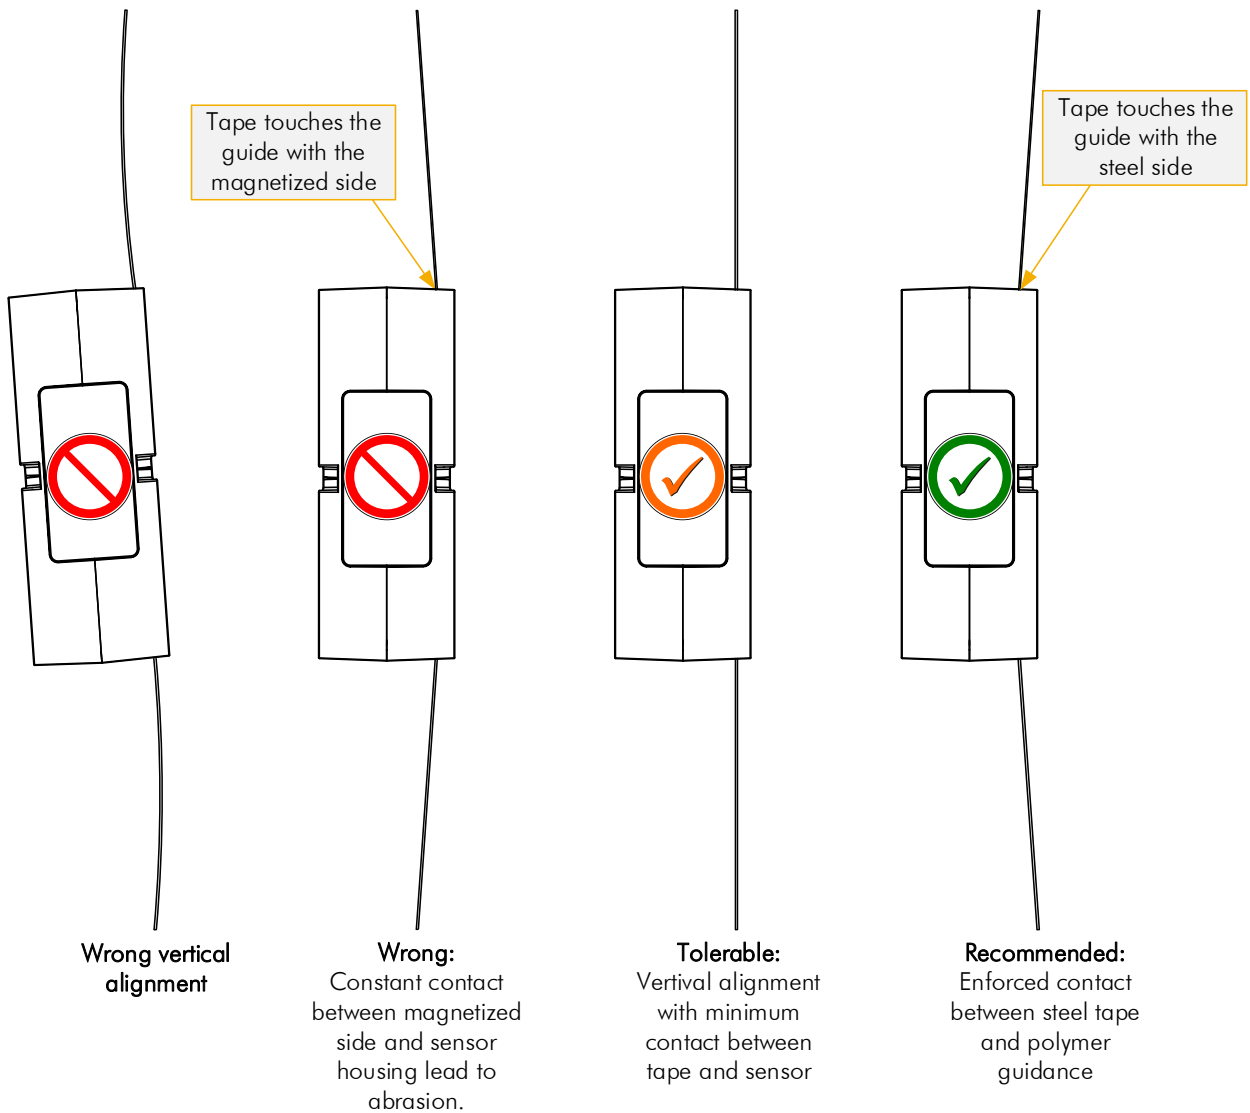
Tape touches the guide with the magnetized side

Tape touches the guide with the steel side

Wrong vertical alignment

Wrong:
Constant contact between magnetized side and sensor housing lead to abrasion.

Tolerable:
Vertival alignment with minimum contact between tape and sensor

Recommended:
Enforced contact between steel tape and polymer guidance